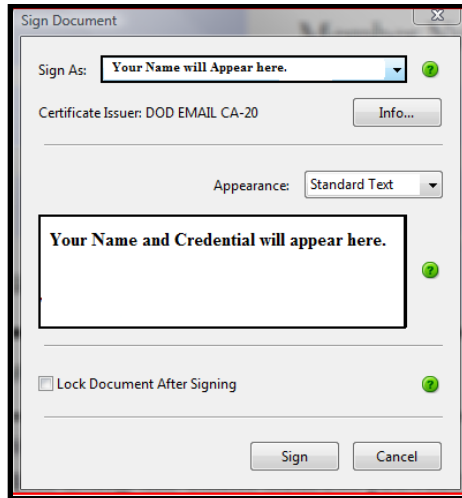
Sign Document

Sign As: Your Name will Appear here.

Certificate Issuer: DOD EMAIL CA-20

Info...

Appearance: Standard Text

Your Name and Credential will appear here.

Lock Document After Signing

Sign

Cancel